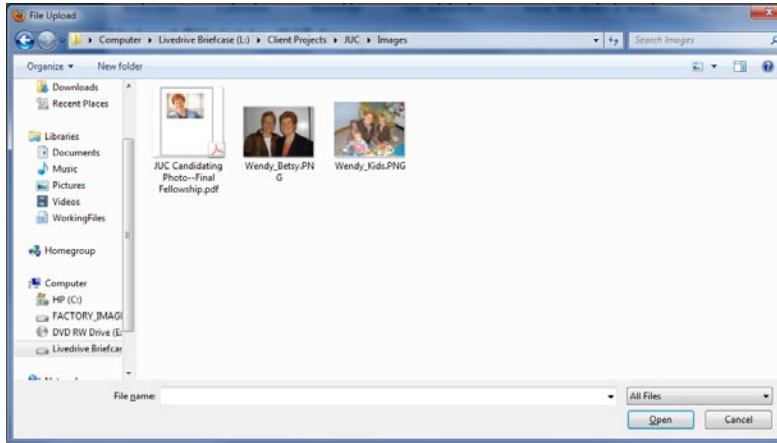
File Upload

Computer ▸ Livedrive Briefcase (L:) ▸ Client Projects ▸ JUC ▸ Images

Search Images

Organize ▾ New folder

Downloads
Recent Places

Libraries
Documents
Music
Pictures
Videos
WorkingFiles

Homegroup

Computer
HP (C:)
FACTORY_IMAG
DVD RW Drive (E:
Livedrive Briefcas

JUC Candidating Photo--Final Fellowship.pdf

Wendy_Betsy.PNG

Wendy_Kids.PNG

File name:

All Files

Open

Cancel